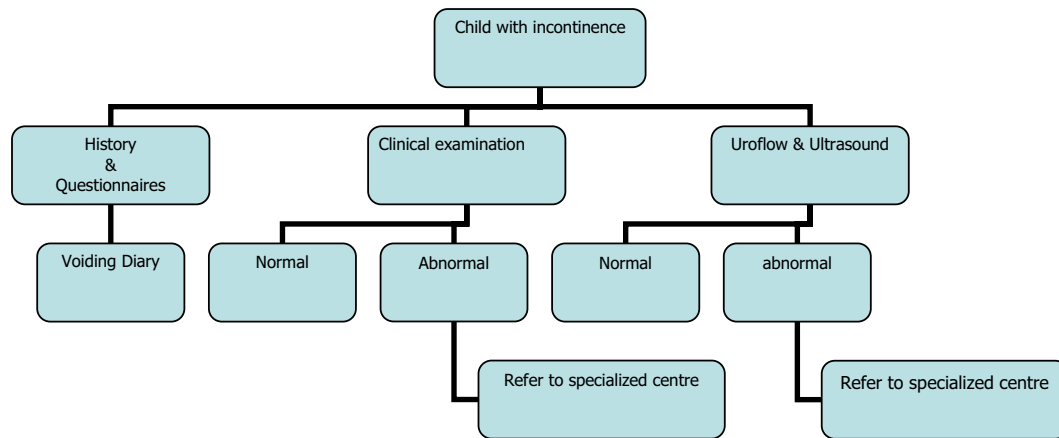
Child with incontinence

History & Questionnaires

Clinical examination

Uroflow & Ultrasound

Voiding Diary

Normal

Abnormal

Normal

abnormal

Refer to specialized centre

Refer to specialized centre